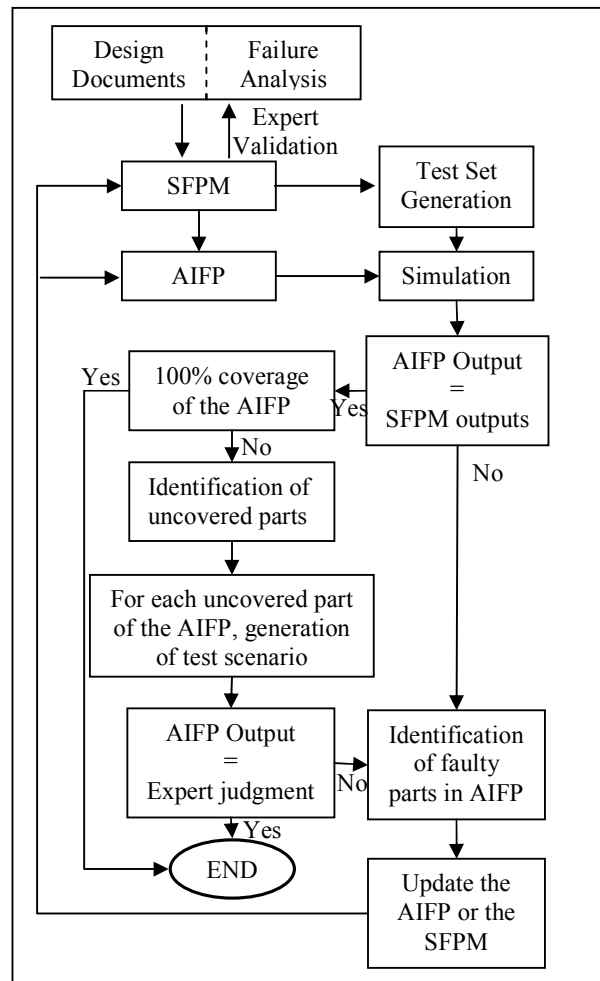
Design Documents

Failure Analysis

Expert Validation

SFPM

Test Set Generation

AIFP

Simulation

Yes

100% coverage of the AIFP

Yes

AIFP Output = SFPM outputs

No

No

Identification of uncovered parts

For each uncovered part of the AIFP, generation of test scenario

AIFP Output = Expert judgment

No

Identification of faulty parts in AIFP

Yes

END

Update the AIFP or the SFPM